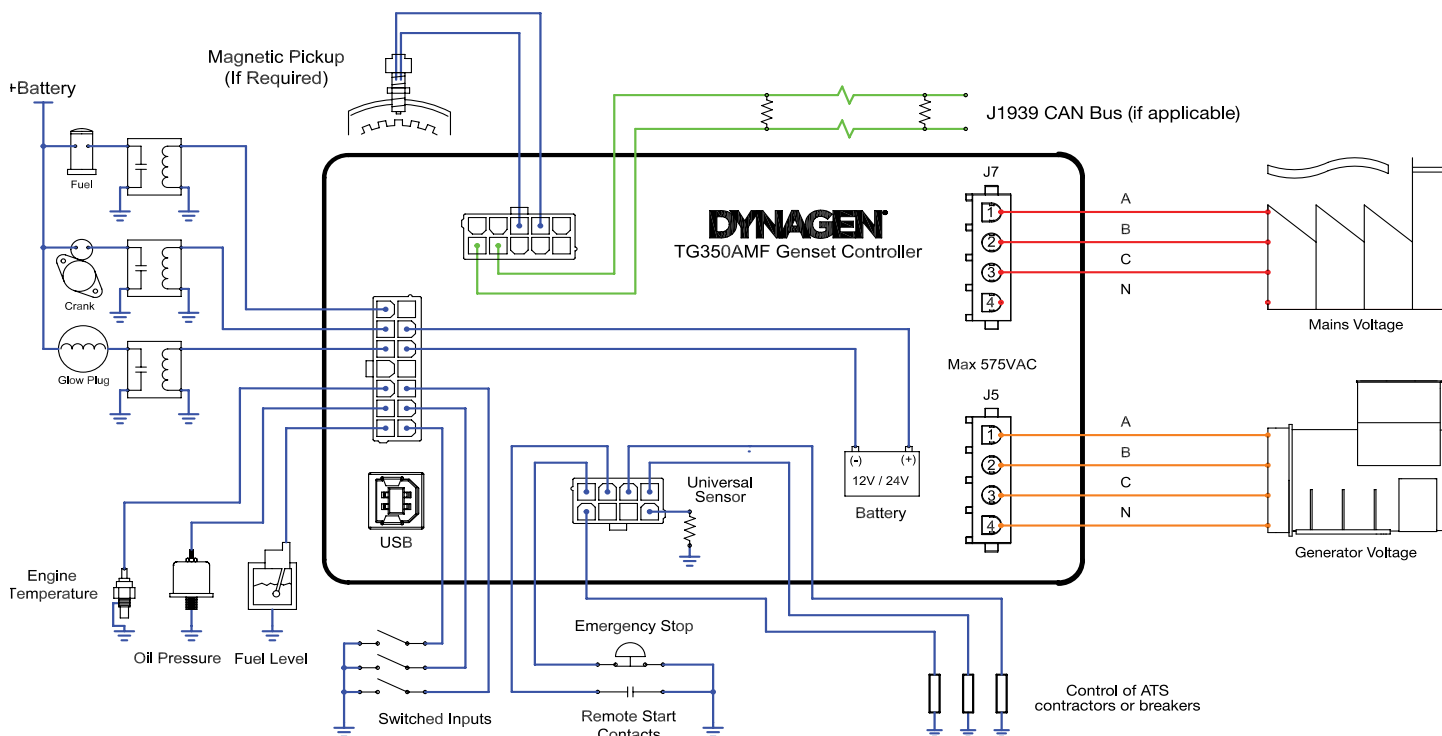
Magnetic Pickup
(If Required)

+Battery

J1939 CAN Bus (if applicable)

Fuel

Crank

Glow Plug

DYNAGEN
TG350AMF Genset Controller

J7
1
2
3
4

A
B
C
N

Mains Voltage

Max 575VAC

J5
1
2
3
4

A
B
C
N

Generator Voltage

(-) (+)
12V / 24V
Battery

Universal Sensor

USB

Engine Temperature

Oil Pressure

Fuel Level

Switched Inputs

Emergency Stop

Remote Start Contacts

Control of ATS contractors or breakers